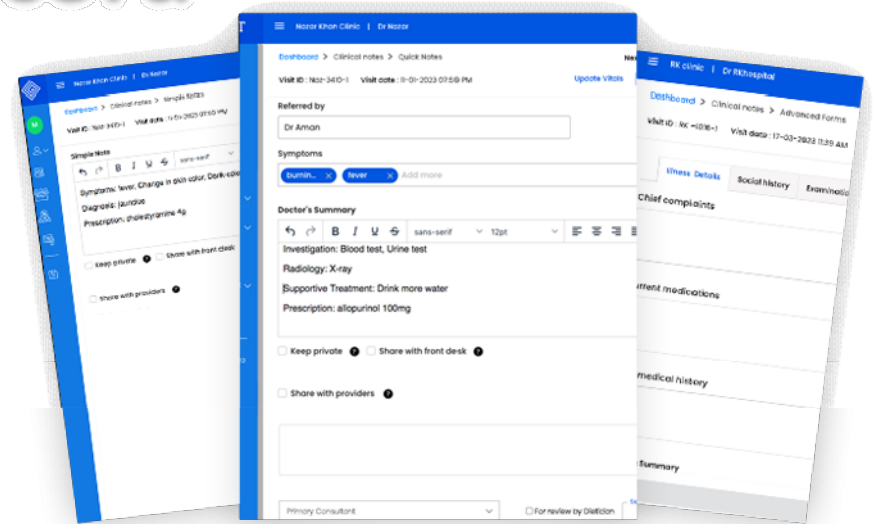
Nazar Khan Clinic | Dr Nazar

Dashboard > Clinical notes > Simple Notes

Visit ID : Naz-3410-1 Visit date : 11-01-2023 07:59 PM

Simple Note

sans-serif

Symptoms: fever, Change in skin color, Dark-colo

Diagnosis: jaundice

Prescription: cholestyramine 4g

Keep private

Share with front desk

Share with providers

Nazar Khan Clinic | Dr Nazar

Dashboard > Clinical notes > Quick Notes

Visit ID : Naz-3410-1 Visit date : 11-01-2023 07:59 PM

Update Vitals

Referred by

Dr Aman

Symptoms

burnin... ×

fever ×

Add more

Doctor's Summary

sans-serif

12pt

Investigation: Blood test, Urine test

Radiology: X-ray

Supportive Treatment: Drink more water

Prescription: allopurinol 100mg

Keep private

Share with front desk

Share with providers

Primary Consultant

For review by Dietician

RK clinic | Dr RKhospital

Dashboard > Clinical notes > Advanced Forms

Visit ID : RK -1016-1 Visit date : 17-03-2023 11:39 AM

Illness Details

Social history

Examinatio

Chief complaints

urrent medications

medical history

Summary